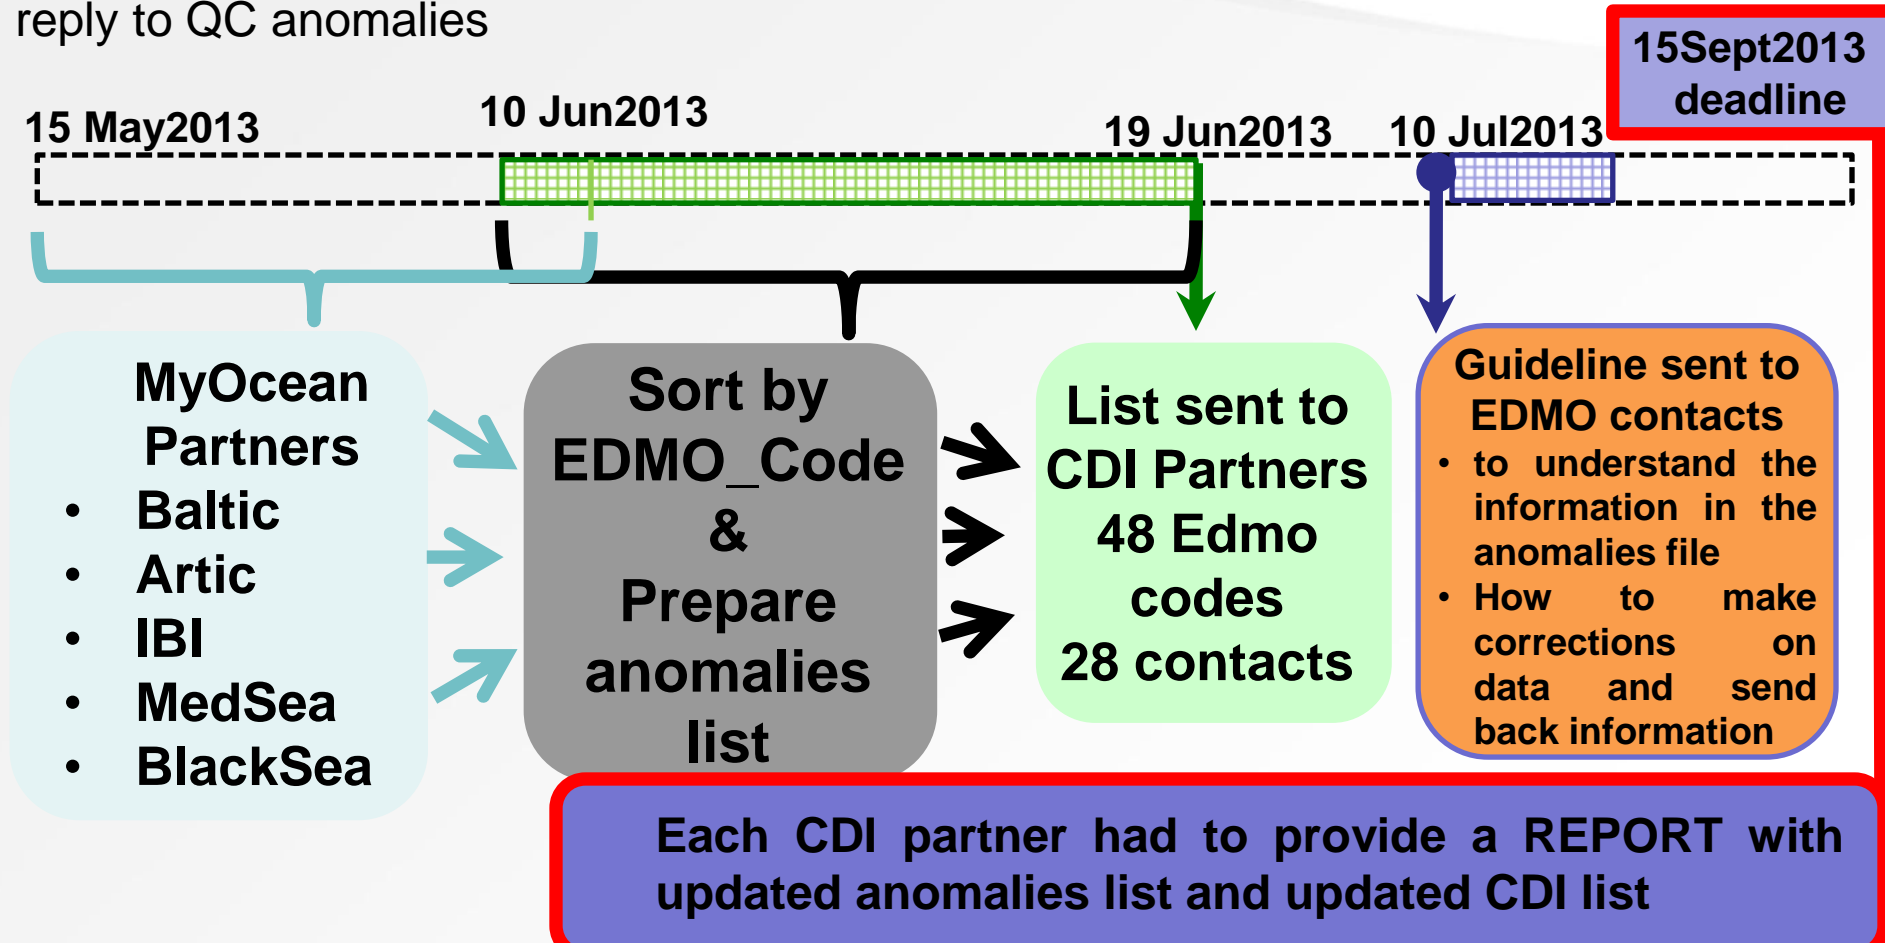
reply to QC anomalies

15Sept2013 deadline

15 May2013

10 Jun2013

19 Jun2013

10 Jul2013

MyOcean Partners
• Baltic
• Artic
• IBI
• MedSea
• BlackSea

Sort by EDMO_Code & Prepare anomalies list

List sent to CDI Partners
48 Edmo codes
28 contacts

Guideline sent to EDMO contacts
• to understand the information in the anomalies file
• How to make corrections on data and send back information

Each CDI partner had to provide a REPORT with updated anomalies list and updated CDI list